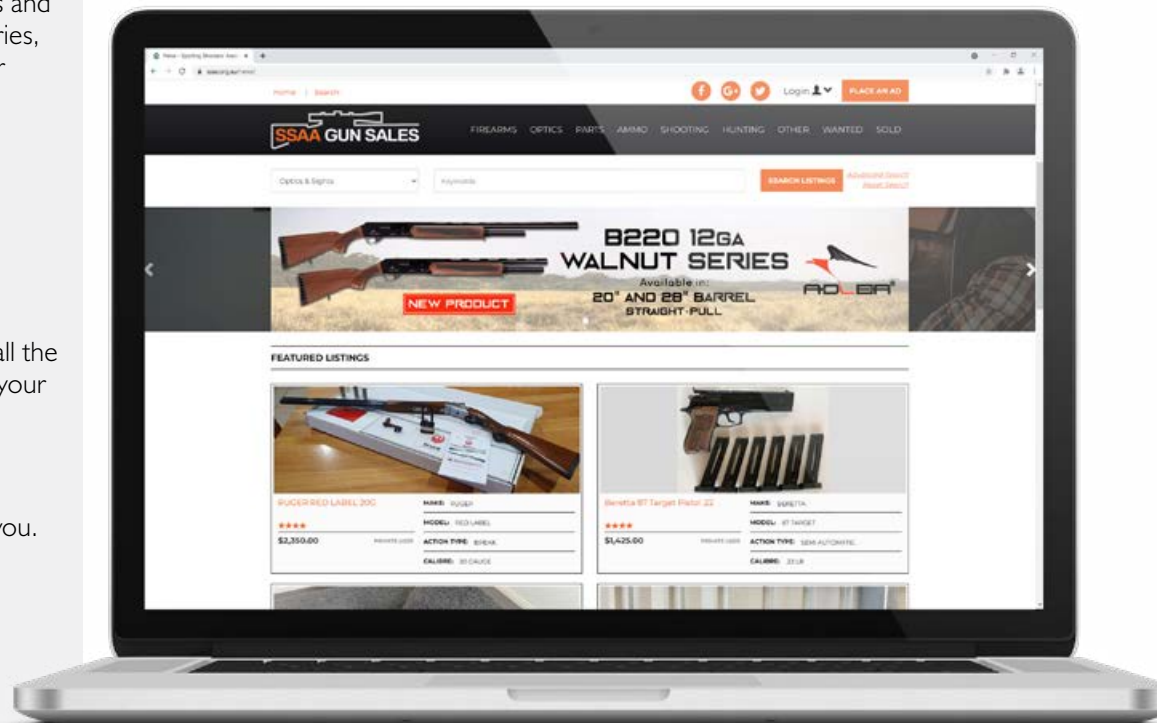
s and
ries,
r

all the
your

you.

New - Sporting Shooters Ass ×

ssaa.org.au/news/

Home | Search

Login

PLACE AN AD

SSAA GUN SALES

FIREARMS OPTICS PARTS AMMO SHOOTING HUNTING OTHER WANTED SOLD

Optics & Sights

Keywords

SEARCH LISTINGS

Advanced Search
Reset Search

B220 12GA
WALNUT SERIES
Available in:
20" AND 28" BARREL
STRAIGHT-PULL

NEW PRODUCT

AOLBA

FEATURED LISTINGS

RUGER RED LABEL 20G

★★★★

$2,350.00

PRIVATE USED

MAKE: RUGER

MODEL: RED LABEL

ACTION TYPE: BREAK

CALIBRE: 20 GAUGE

Beretta 87 Target Pistol 22

★★★★

$1,425.00

PRIVATE USED

MAKE: BERETTA

MODEL: 87 TARGET

ACTION TYPE: SEMI AUTOMATIC

CALIBRE: 22 LR